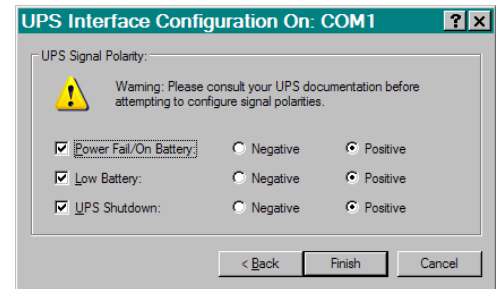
UPS Interface Configuration On: COM1

?

X

UPS Signal Polarity:

Warning: Please consult your UPS documentation before attempting to configure signal polarities.

Power Fail/On Battery: Negative Positive

Low Battery: Negative Positive

UPS Shutdown: Negative Positive

< Back

Finish

Cancel